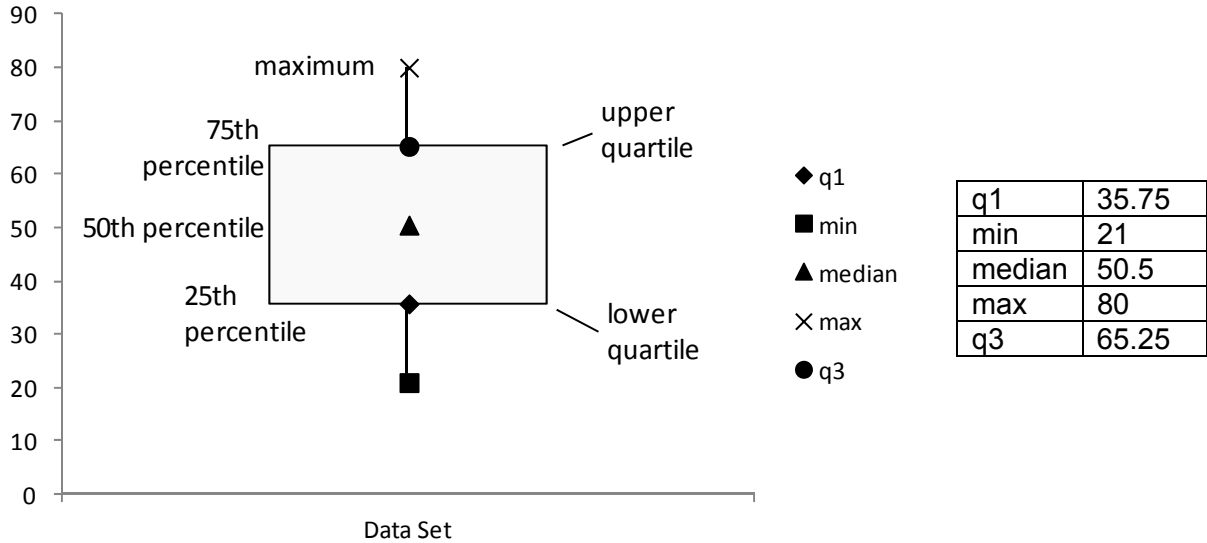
90
80
70
60
50
40
30
20
10
0

maximum
75th percentile
50th percentile
25th percentile
upper quartile
lower quartile

Data Set

q1
min
median
max
q3

| q1 | 35.75 |
|---|---|
| min | 21 |
| median | 50.5 |
| max | 80 |
| q3 | 65.25 |